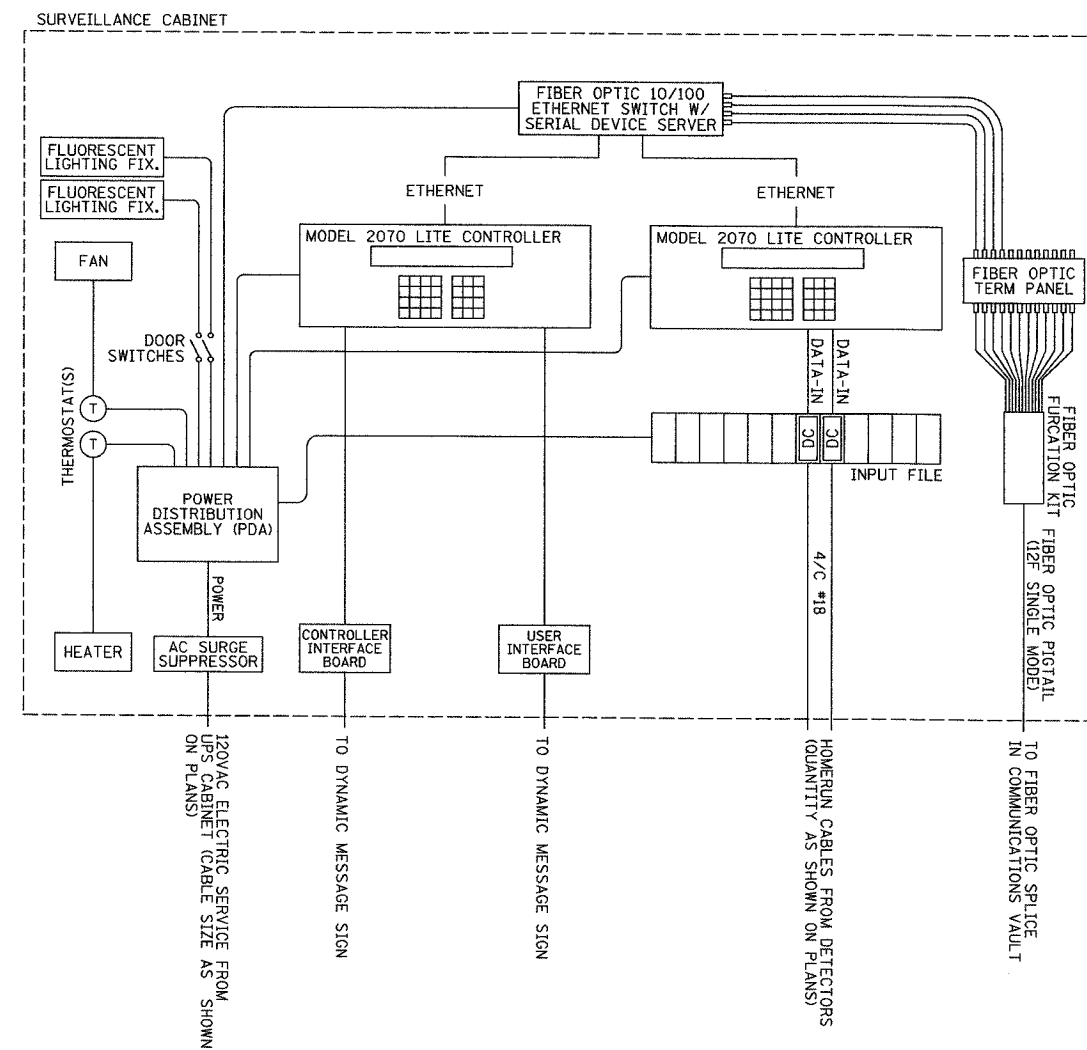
SURVEILLANCE CABINET

FIBER OPTIC 10/100 ETHERNET SWITCH W/ SERIAL DEVICE SERVER

FLUORESCENT LIGHTING FIX.

FLUORESCENT LIGHTING FIX.

ETHERNET

ETHERNET

MODEL 2070 LITE CONTROLLER

MODEL 2070 LITE CONTROLLER

FAN

FIBER OPTIC TERM PANEL

DOOR SWITCHES

DATA-IN

DATA-IN

THERMOSTAT(S)

T

T

DC

DC

INPUT FILE

FIBER OPTIC FURCATION KIT

POWER DISTRIBUTION ASSEMBLY (PDA)

POWER

4/C #18

FIBER OPTIC PIGTAIL (12F SINGLE MODE)

HEATER

AC SURGE SUPPRESSOR

CONTROLLER INTERFACE BOARD

USER INTERFACE BOARD

120VAC ELECTRIC SERVICE FROM UPS CABINET (CABLE SIZE AS SHOWN ON PLANS)

TO DYNAMIC MESSAGE SIGN

TO DYNAMIC MESSAGE SIGN

HOMERUN CABLES FROM DETECTORS (QUANTITY AS SHOWN ON PLANS)

TO FIBER OPTIC SPLICE IN COMMUNICATIONS VAULT